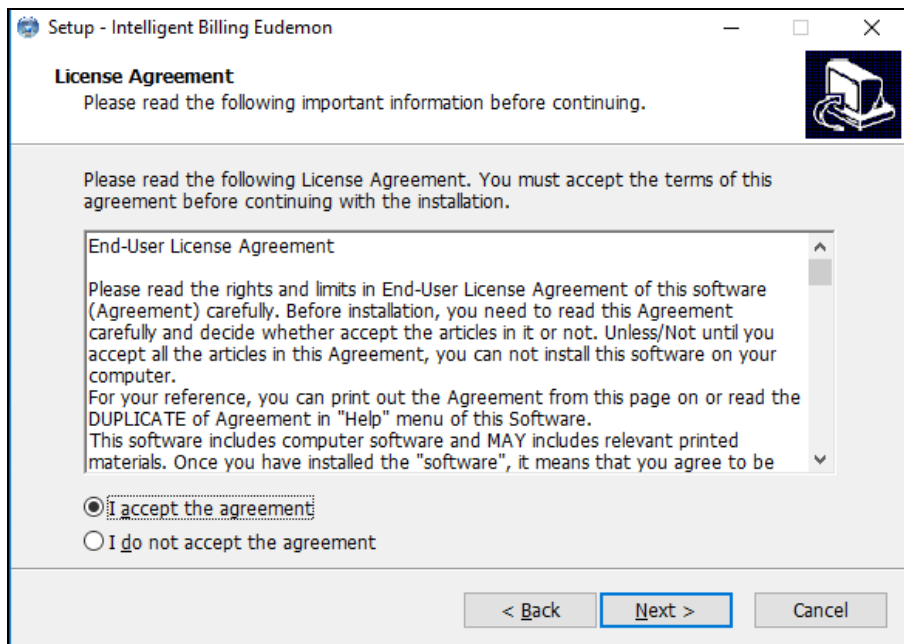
Setup - Intelligent Billing Eudemon

License Agreement
Please read the following important information before continuing.

Please read the following License Agreement. You must accept the terms of this agreement before continuing with the installation.

End-User License Agreement

Please read the rights and limits in End-User License Agreement of this software (Agreement) carefully. Before installation, you need to read this Agreement carefully and decide whether accept the articles in it or not. Unless/Not until you accept all the articles in this Agreement, you can not install this software on your computer.
For your reference, you can print out the Agreement from this page on or read the DUPLICATE of Agreement in "Help" menu of this Software.
This software includes computer software and MAY includes relevant printed materials. Once you have installed the "software", it means that you agree to be

I accept the agreement
I do not accept the agreement

< Back
Next >
Cancel